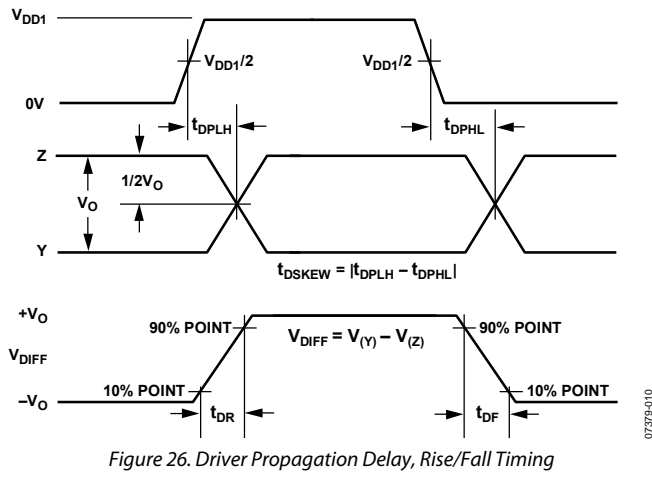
$V_{DD1}$

$V_{DD1}/2$

$V_{DD1}/2$

0V

$t_{DPLH}$

$t_{DPHL}$

Z

$1/2V_O$

$V_O$

Y

$t_{DSKEW} = |t_{DPLH} - t_{DPHL}|$

$+V_O$

90% POINT

$V_{DIFF} = V_{(Y)} - V_{(Z)}$

90% POINT

$V_{DIFF}$

$-V_O$

10% POINT

10% POINT

$t_{DR}$

$t_{DF}$

07379-010

Figure 26. Driver Propagation Delay, Rise/Fall Timing